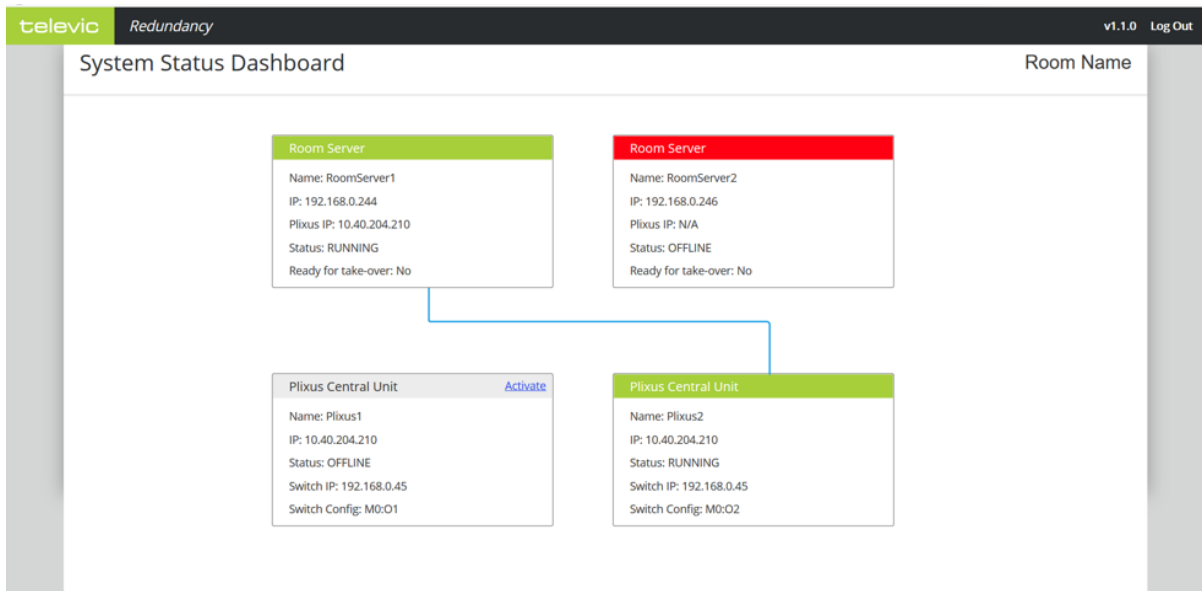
televic Redundancy v1.1.0 Log Out

System Status Dashboard

Room Name

Room Server

Name: RoomServer1

IP: 192.168.0.244

Plixus IP: 10.40.204.210

Status: RUNNING

Ready for take-over: No

Room Server

Name: RoomServer2

IP: 192.168.0.246

Plixus IP: N/A

Status: OFFLINE

Ready for take-over: No

Plixus Central Unit Activate

Name: Plixus1

IP: 10.40.204.210

Status: OFFLINE

Switch IP: 192.168.0.45

Switch Config: M0:O1

Plixus Central Unit

Name: Plixus2

IP: 10.40.204.210

Status: RUNNING

Switch IP: 192.168.0.45

Switch Config: M0:O2